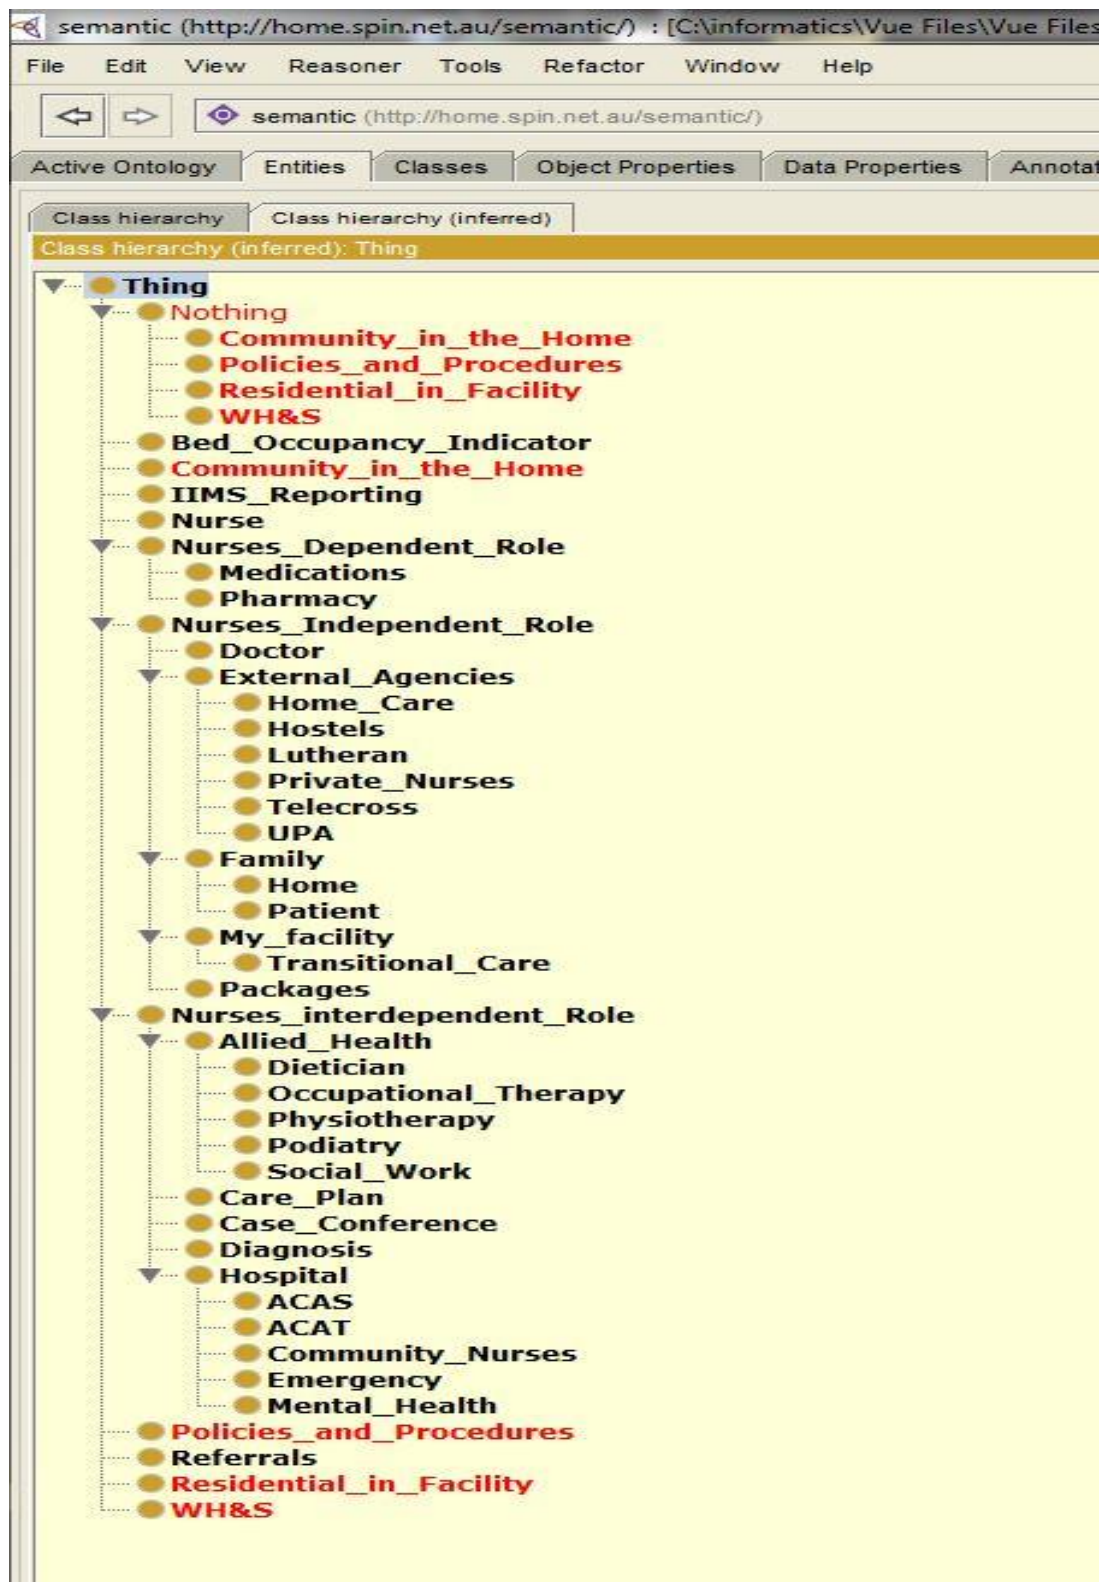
semantic (http://home.spin.net.au/semantic/) : [C:\informatics\Vue Files\Vue Files

File Edit View Reasoner Tools Refactor Window Help

semantic (http://home.spin.net.au/semantic/)

Active Ontology Entities Classes Object Properties Data Properties Annotat

Class hierarchy Class hierarchy (inferred)

Class hierarchy (inferred): Thing

Thing
Nothing
Community_in_the_Home
Policies_and_Procedures
Residential_in_Facility
WH&S
Bed_Occupancy_Indicator
Community_in_the_Home
IIMS_Reporting
Nurse
Nurses_Dependent_Role
Medications
Pharmacy
Nurses_Independent_Role
Doctor
External_Agencies
Home_Care
Hostels
Lutheran
Private_Nurses
Telecross
UPA
Family
Home
Patient
My_facility
Transitional_Care
Packages
Nurses_interdependent_Role
Allied_Health
Dietician
Occupational_Therapy
Physiotherapy
Podiatry
Social_Work
Care_Plan
Case_Conference
Diagnosis
Hospital
ACAS
ACAT
Community_Nurses
Emergency
Mental_Health
Policies_and_Procedures
Referrals
Residential_in_Facility
WH&S